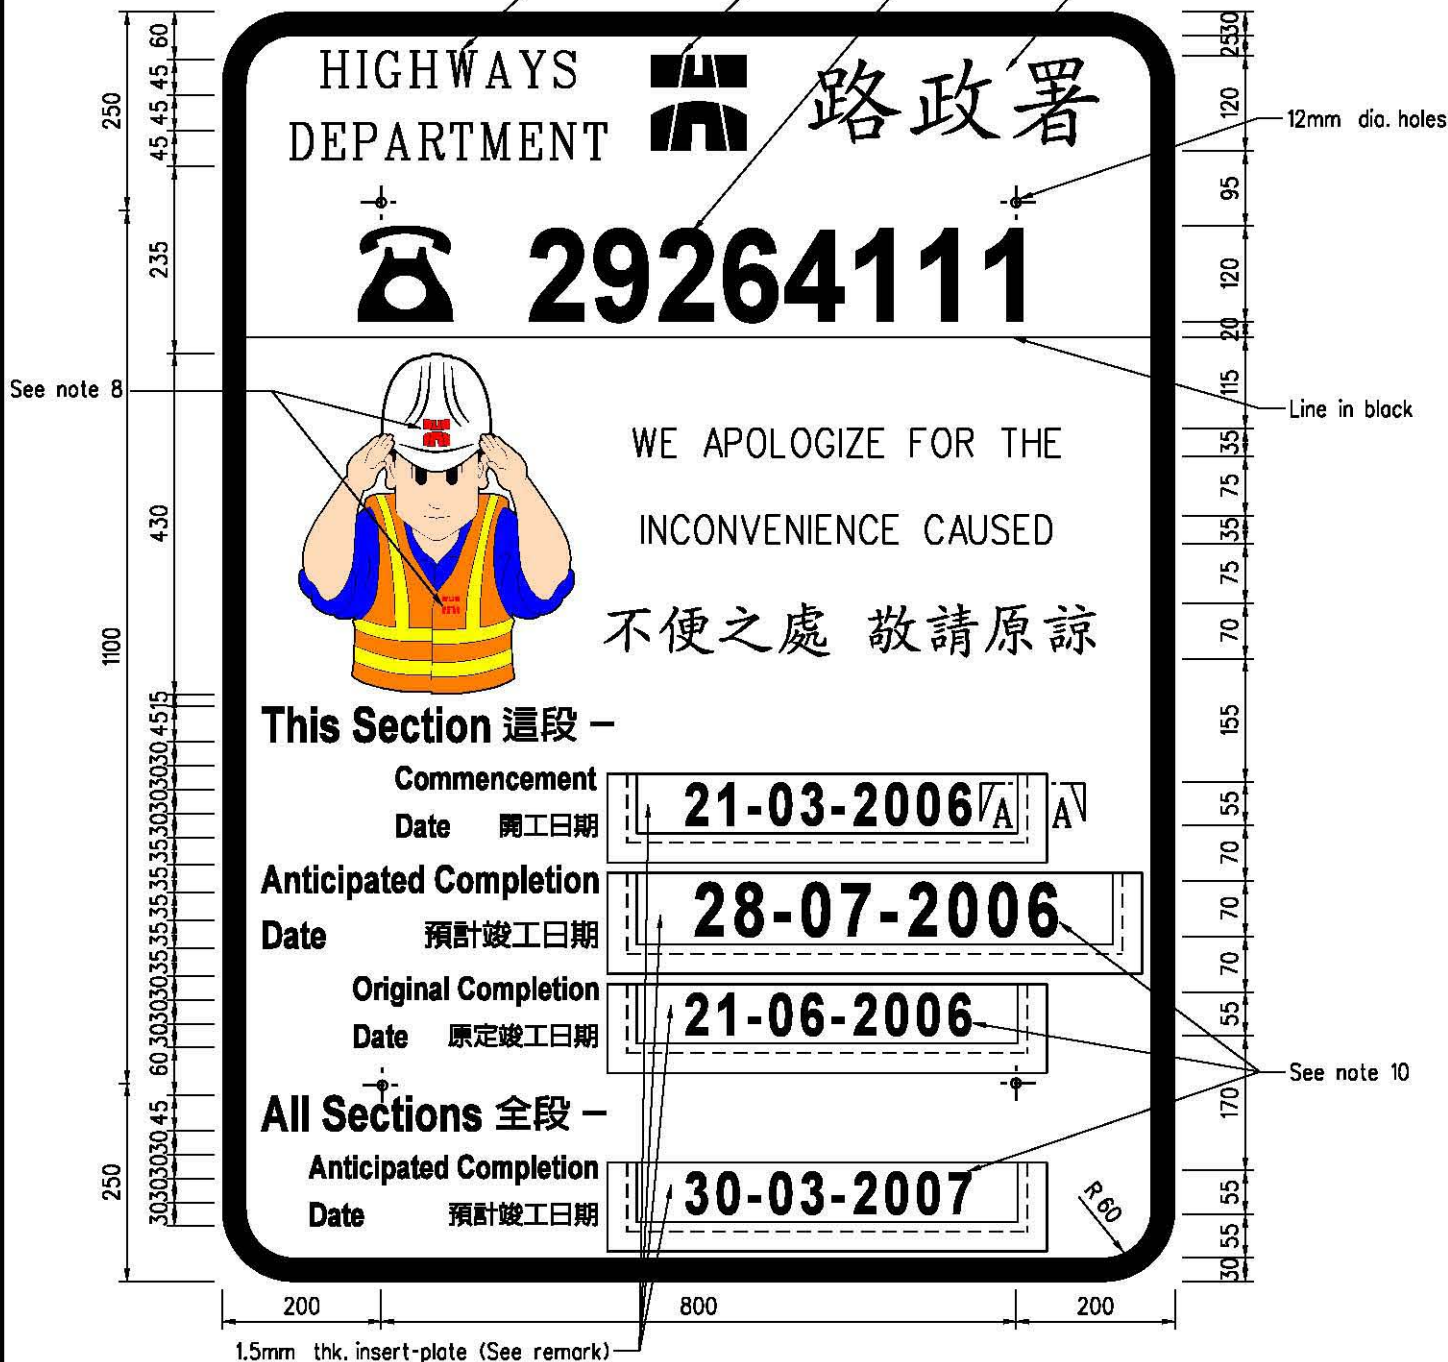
250 60 45 45 45 45

235

430

1100

45 15 30 30 30 30 35 35 35 35 35 35 30 30 30 60

250 45 30 30 30 30

HIGHWAYS DEPARTMENT 路政署

29264111

WE APOLOGIZE FOR THE

INCONVENIENCE CAUSED

不便之處 敬請原諒

This Section 這段 –

Commencement Date 開工日期

21-03-2006 A A

Anticipated Completion Date 預計竣工日期

28-07-2006

Original Completion Date 原定竣工日期

21-06-2006

All Sections 全段 –

Anticipated Completion Date 預計竣工日期

30-03-2007

R60

See note 8

12mm dia. holes

Line in black

See note 10

30 25 120 95 120 20 115 35 75 35 75 70 155 55 70 70 70 55 170 55 55 30

200 800 200

1.5mm thk. insert-plate (See remark)